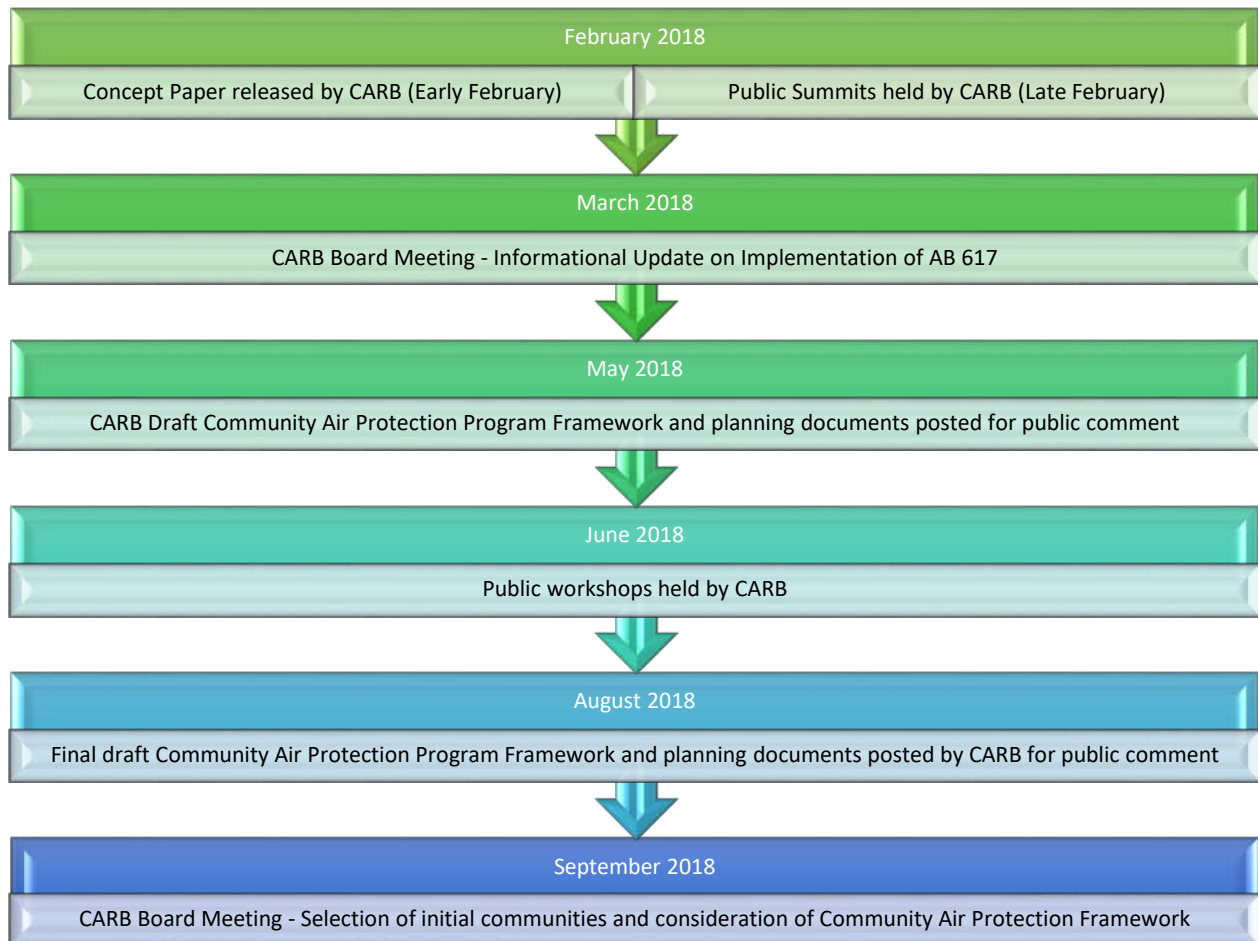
February 2018

Concept Paper released by CARB (Early February)

Public Summits held by CARB (Late February)

March 2018

CARB Board Meeting - Informational Update on Implementation of AB 617

May 2018

CARB Draft Community Air Protection Program Framework and planning documents posted for public comment

June 2018

Public workshops held by CARB

August 2018

Final draft Community Air Protection Program Framework and planning documents posted by CARB for public comment

September 2018

CARB Board Meeting - Selection of initial communities and consideration of Community Air Protection Framework